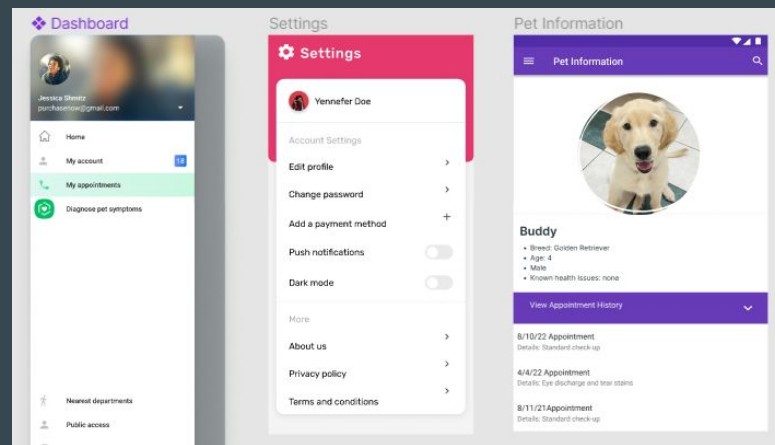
Dashboard

Jessica Shmitz
purchasenow@gmail.com

Home
My account 18
My appointments
Diagnose pet symptoms

Nearest departments
Public access

Settings

Settings

Yennefer Doe

Account Settings
Edit profile
Change password
Add a payment method +
Push notifications
Dark mode

More
About us
Privacy policy
Terms and conditions

Pet Information

Pet Information

Buddy
• Breed: Golden Retriever
• Age: 4
• Male
• Known health issues: none

View Appointment History

8/10/22 Appointment
Details: Standard check-up

4/4/22 Appointment
Details: Eye discharge and tear stains

8/11/21Appointment
Details: Standard check-up